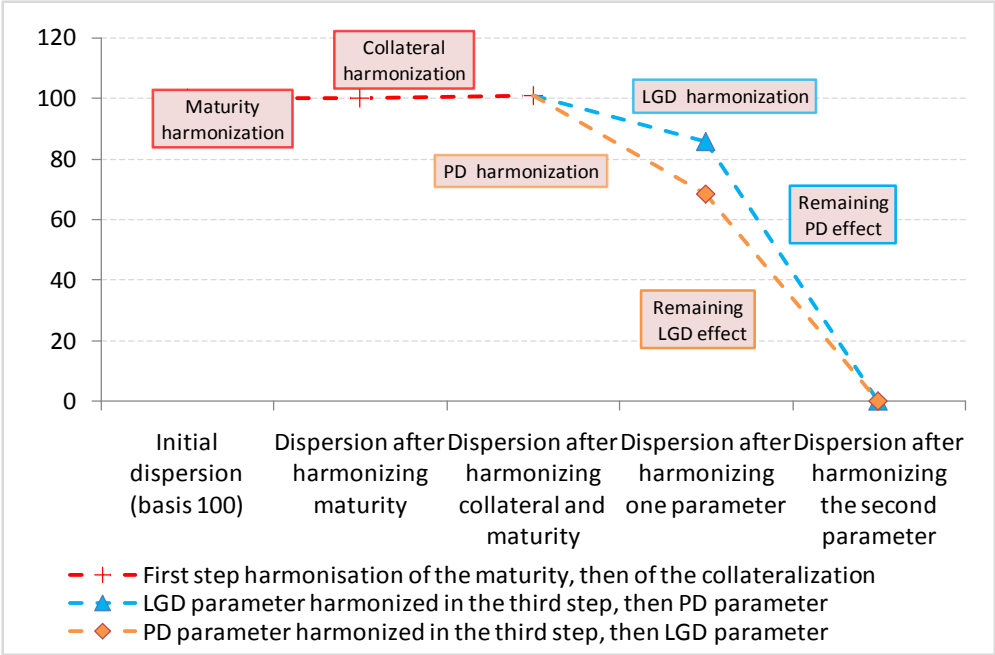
120
100
80
60
40
20
0

Collateral harmonization

Maturity harmonization

LGD harmonization

PD harmonization

Remaining PD effect

Remaining LGD effect

Initial dispersion (basis 100)

Dispersion after harmonizing maturity

Dispersion after harmonizing collateral and maturity

Dispersion after harmonizing one parameter

Dispersion after harmonizing the second parameter

First step harmonisation of the maturity, then of the collateralization
LGD parameter harmonized in the third step, then PD parameter
PD parameter harmonized in the third step, then LGD parameter